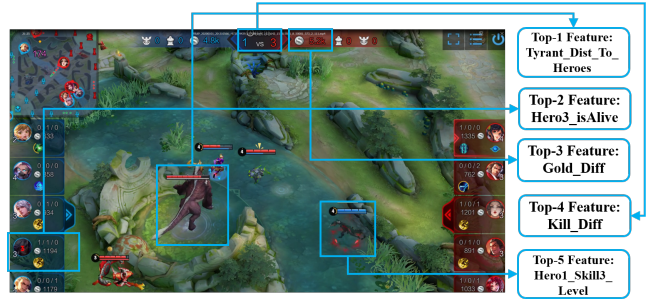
Top-1 Feature: Tyrant_Dist_To_Heroes

Top-2 Feature: Hero3_isAlive

Top-3 Feature: Gold_Diff

Top-4 Feature: Kill_Diff

Top-5 Feature: Hero1_Skill3_Level

1 VS 3

1 / 1 / 0
1194

0 / 0 / 1
1178

0 / 1 / 0
1335

0 / 0 / 0
762

0 / 1 / 0
1201

0 / 0 / 0
891

0 / 1 / 1
1033